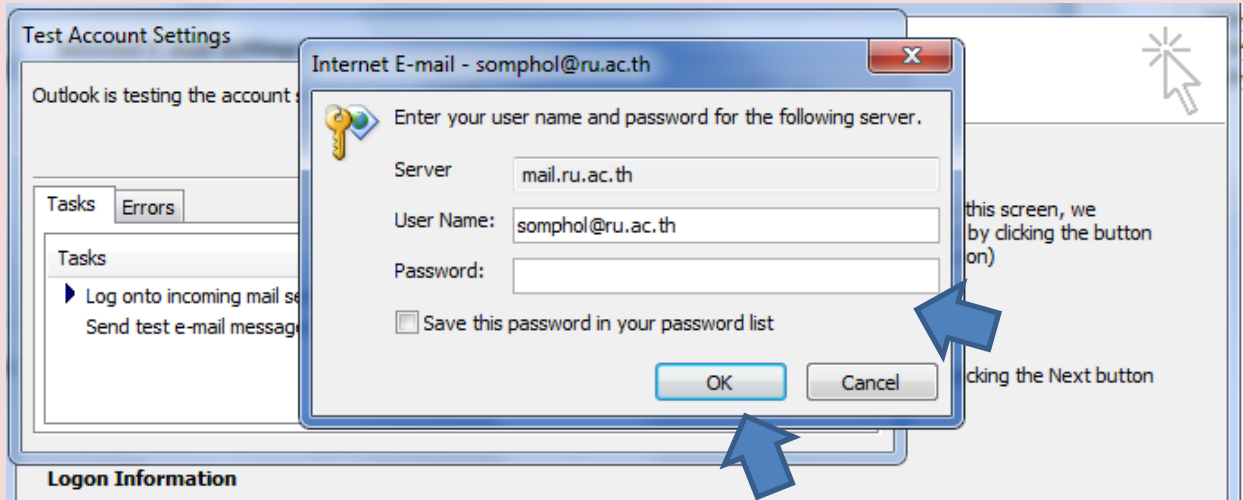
Test Account Settings

Outlook is testing the account s

Tasks Errors

Tasks

Log onto incoming mail se

Send test e-mail message

Internet E-mail - somphol@ru.ac.th

Enter your user name and password for the following server.

Server mail.ru.ac.th

User Name: somphol@ru.ac.th

Password:

Save this password in your password list

OK Cancel

this screen, we

by clicking the button

on)

cking the Next button

Logon Information